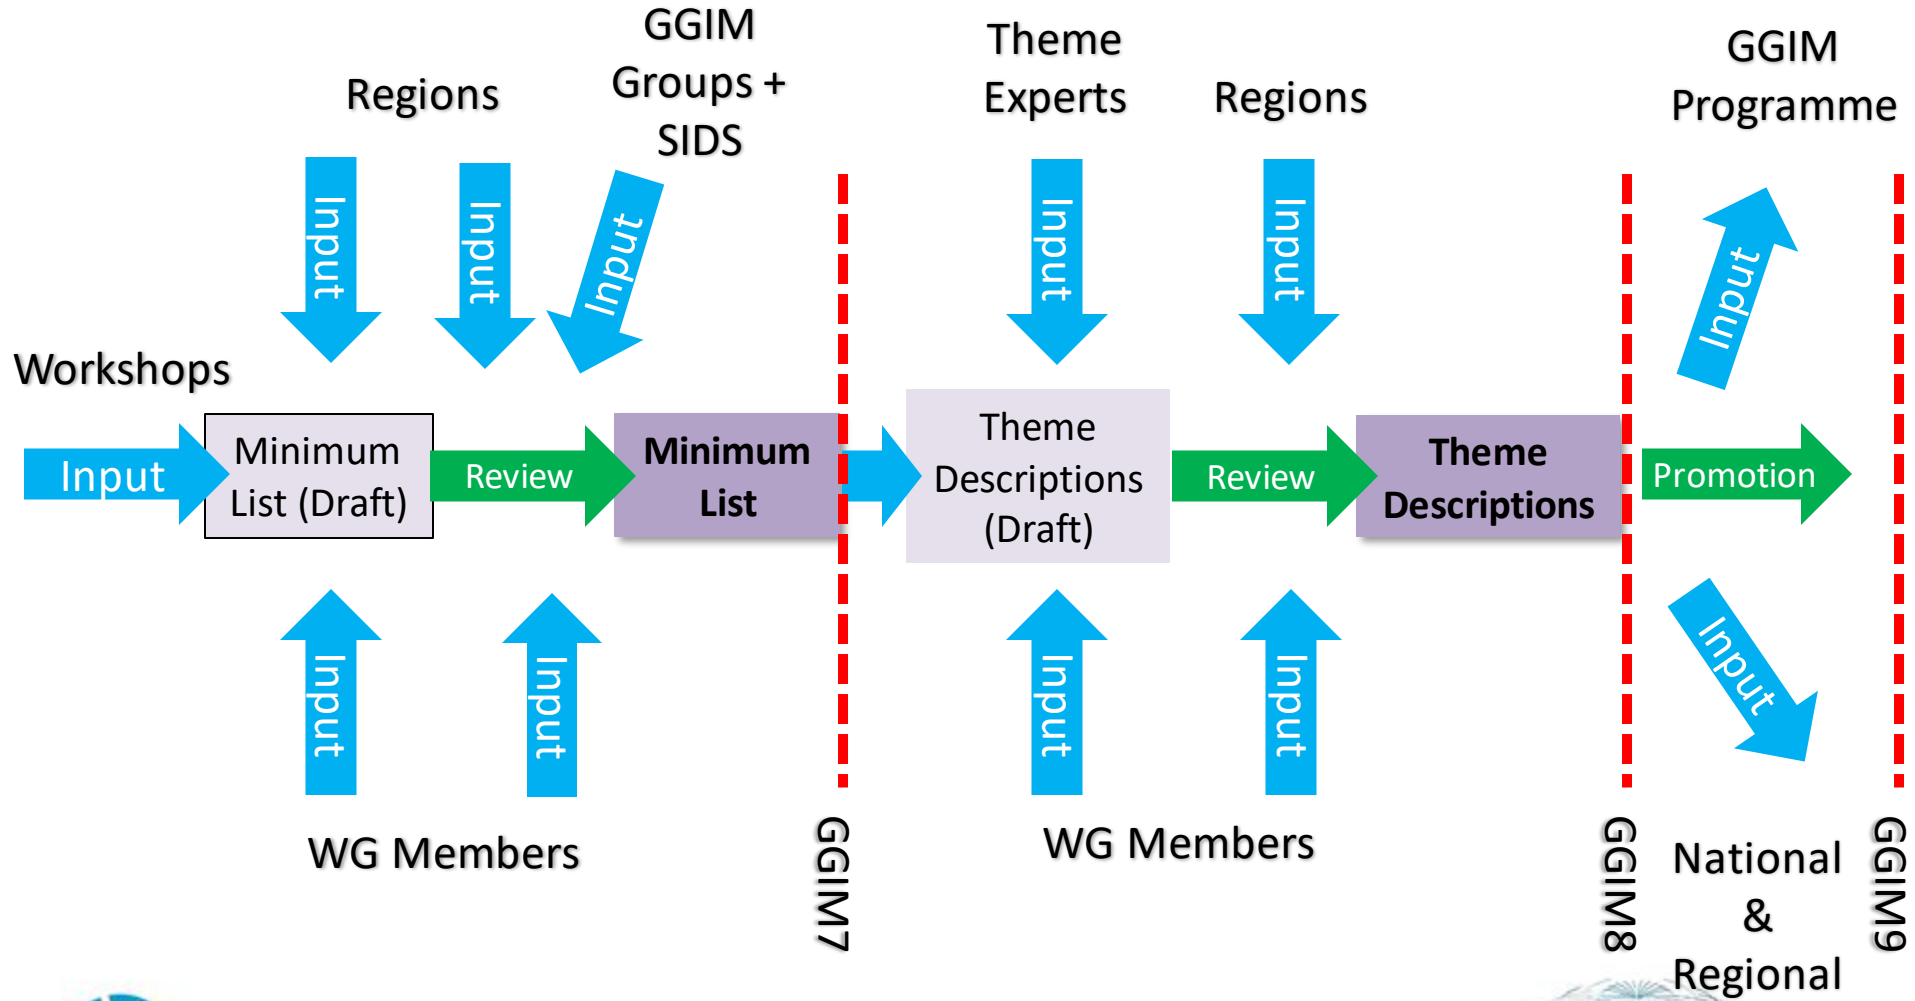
Regions

GGIM Groups + SIDS

Theme Experts

Regions

GGIM Programme

Input

Input

Input

Input

Input

Input

Workshops

Input

Minimum List (Draft)

Review

Minimum List

Theme Descriptions (Draft)

Review

Theme Descriptions

Promotion

Input

Input

Input

Input

Input

WG Members

GGIM7

WG Members

GGIM8

National & Regional

GGIM9